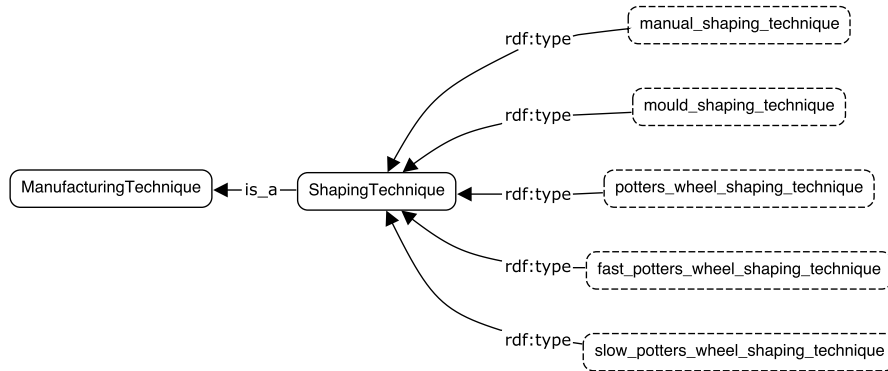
manual_shaping_technique

rdf:type

mould_shaping_technique

rdf:type

ManufacturingTechnique

is_a

ShapingTechnique

rdf:type

potters_wheel_shaping_technique

rdf:type

fast_potters_wheel_shaping_technique

rdf:type

slow_potters_wheel_shaping_technique